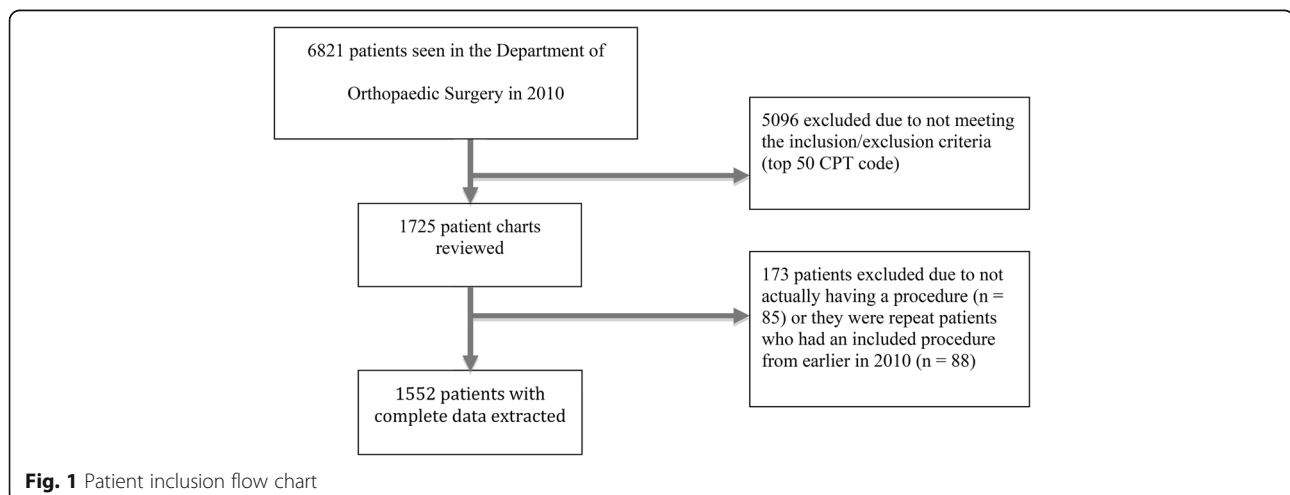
6821 patients seen in the Department of Orthopaedic Surgery in 2010

5096 excluded due to not meeting the inclusion/exclusion criteria (top 50 CPT code)

1725 patient charts reviewed

173 patients excluded due to not actually having a procedure (n = 85) or they were repeat patients who had an included procedure from earlier in 2010 (n = 88)

1552 patients with complete data extracted

Fig. 1 Patient inclusion flow chart